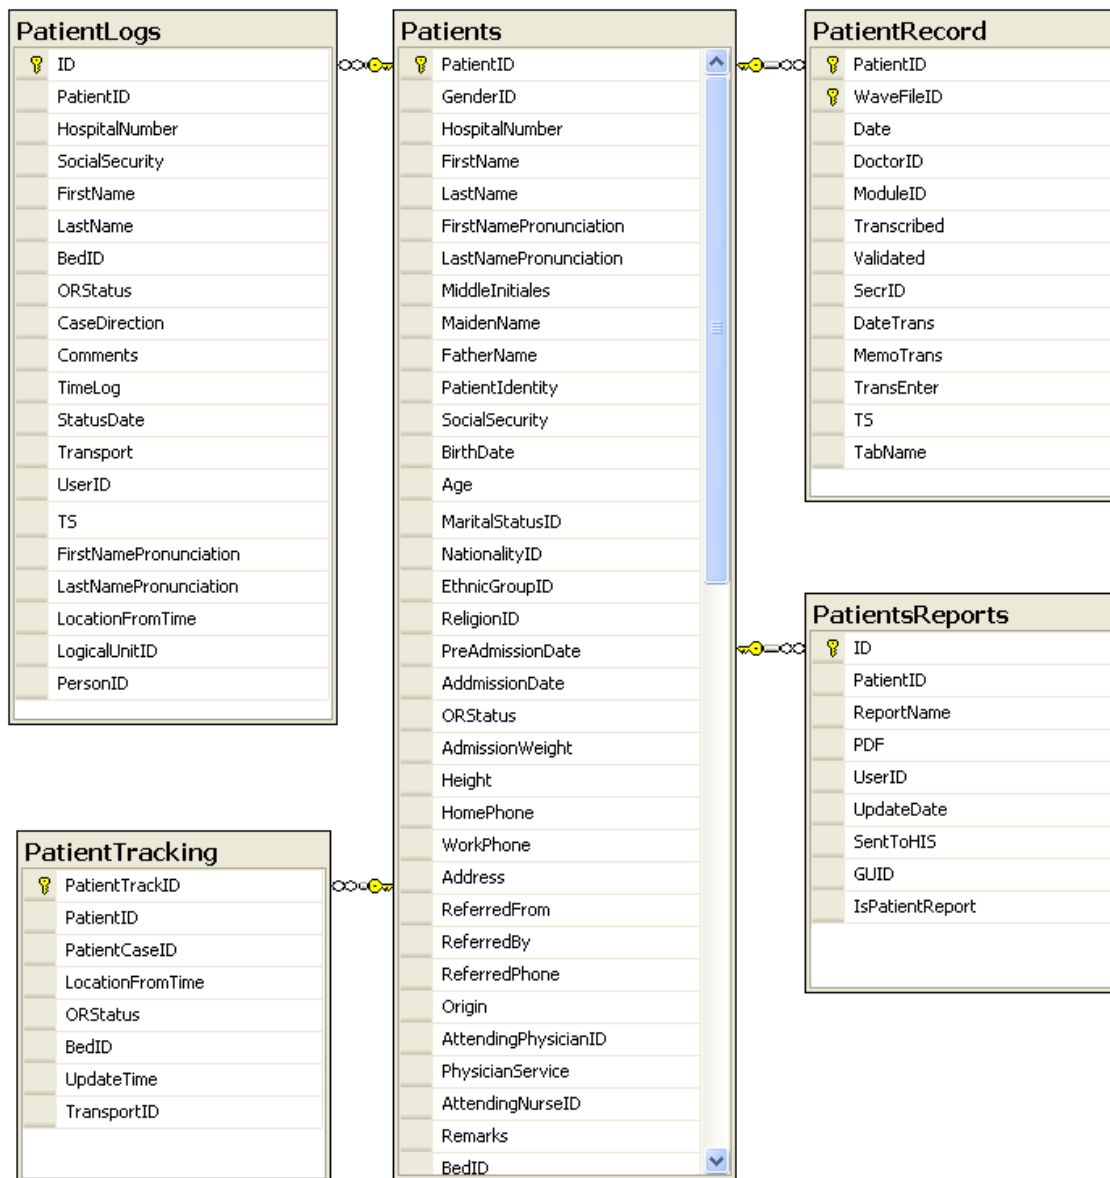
PatientLogs
ID
PatientID
HospitalNumber
SocialSecurity
FirstName
LastName
BedID
ORStatus
CaseDirection
Comments
TimeLog
StatusDate
Transport
UserID
TS
FirstNamePronunciation
LastNamePronunciation
LocationFromTime
LogicalUnitID
PersonID

Patients
PatientID
GenderID
HospitalNumber
FirstName
LastName
FirstNamePronunciation
LastNamePronunciation
MiddleInitiales
MaidenName
FatherName
PatientIdentity
SocialSecurity
BirthDate
Age
MaritalStatusID
NationalityID
EthnicGroupID
ReligionID
PreAdmissionDate
AddmissionDate
ORStatus
AdmissionWeight
Height
HomePhone
WorkPhone
Address
ReferredFrom
ReferredBy
ReferredPhone
Origin
AttendingPhysicianID
PhysicianService
AttendingNurseID
Remarks
BedID

PatientRecord
PatientID
WaveFileID
Date
DoctorID
ModuleID
Transcribed
Validated
SecrID
DateTrans
MemoTrans
TransEnter
TS
TabName

PatientsReports
ID
PatientID
ReportName
PDF
UserID
UpdateDate
SentToHIS
GUID
IsPatientReport

PatientTracking
PatientTrackID
PatientID
PatientCaseID
LocationFromTime
ORStatus
BedID
UpdateTime
TransportID